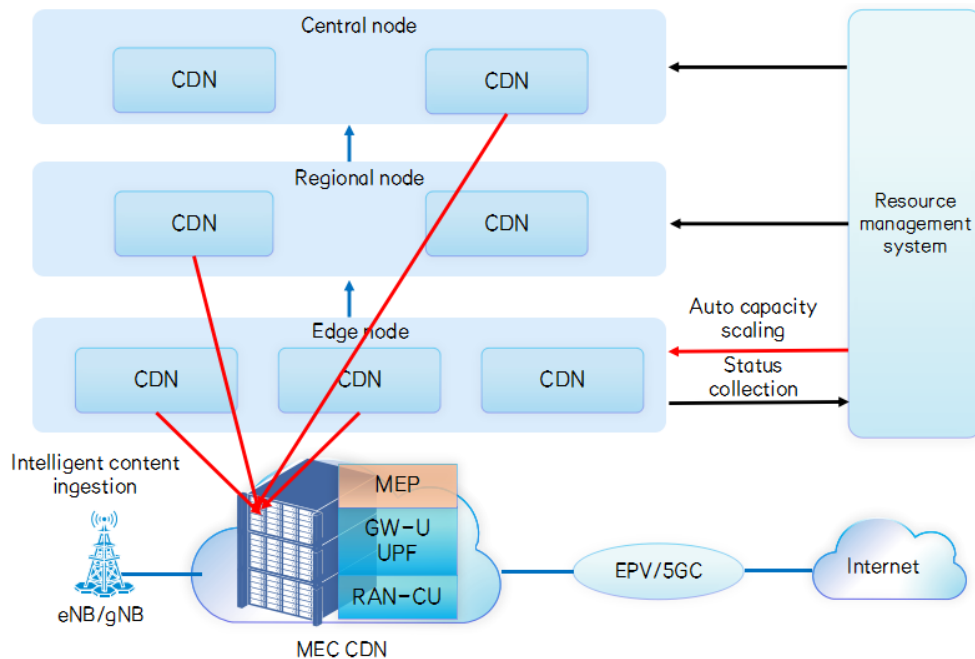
Central node

CDN

CDN

Regional node

CDN

CDN

Edge node

CDN

CDN

CDN

Resource management system

Auto capacity scaling

Status collection

Intelligent content ingestion

MEP

GW-U UPF

RAN-CU

eNB/gNB

MEC CDN

EPV/5GC

Internet